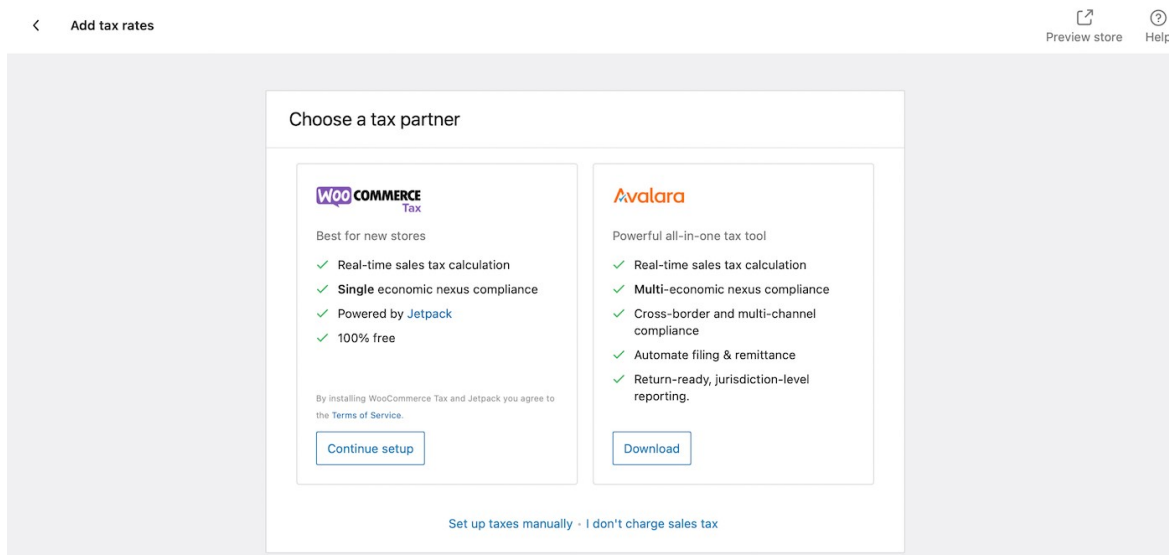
Add tax rates

Preview store

Help

Choose a tax partner

WOO COMMERCE Tax

Best for new stores

Real-time sales tax calculation

Single economic nexus compliance

Powered by Jetpack

100% free

By installing WooCommerce Tax and Jetpack you agree to the Terms of Service.

Continue setup

Avalara

Powerful all-in-one tax tool

Real-time sales tax calculation

Multi-economic nexus compliance

Cross-border and multi-channel compliance

Automate filing & remittance

Return-ready, jurisdiction-level reporting.

Download

Set up taxes manually · I don't charge sales tax